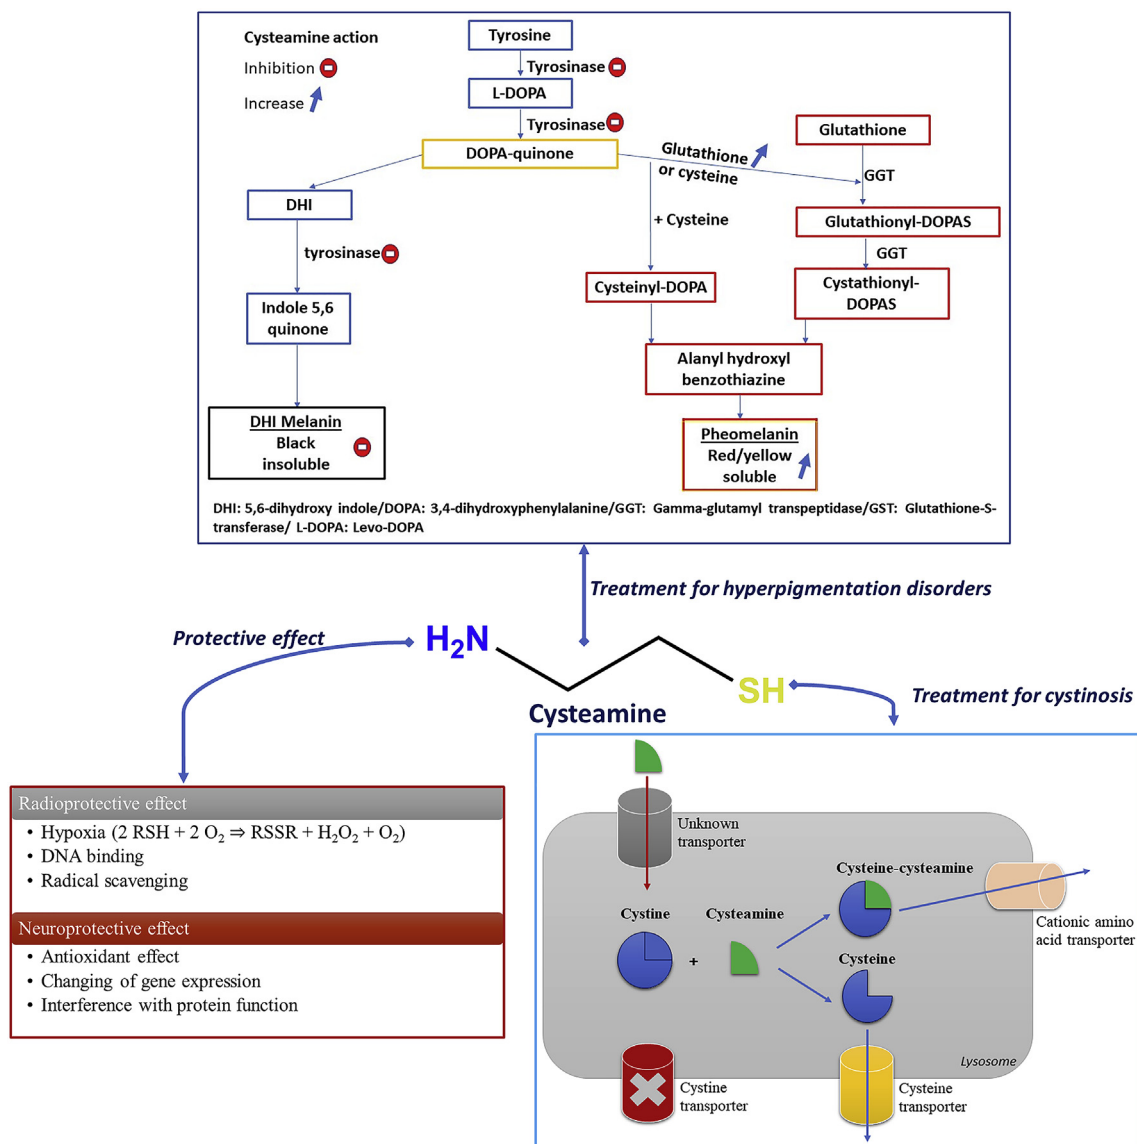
Cysteamine action

Inhibition

Increase

Tyrosine

Tyrosinase

L-DOPA

Tyrosinase

DOPA-quinone

Glutathione or cysteine

Glutathione

GGT

DHI

+ Cysteine

Glutathionyl-DOPAS

tyrosinase

GGT

Cysteinyl-DOPA

Cystathionyl-DOPAS

Indole 5,6 quinone

Alanyl hydroxyl benzothiazine

DHI Melanin
Black
insoluble

Pheomelanin
Red/yellow
soluble

DHI: 5,6-dihydroxy indole/DOPA: 3,4-dihydroxyphenylalanine/GGT: Gamma-glutamyl transpeptidase/GST: Glutathione-S-transferase/ L-DOPA: Levo-DOPA

Treatment for hyperpigmentation disorders

Protective effect

$H_2N$

SH

Treatment for cystinosis

Cysteamine

Radioprotective effect
• Hypoxia (2 RSH + 2 $O_2$ ⇒ RSSR + $H_2O_2$ + $O_2$)
• DNA binding
• Radical scavenging

Neuroprotective effect
• Antioxidant effect
• Changing of gene expression
• Interference with protein function

Unknown transporter

Cysteine-cysteamine

Cystine

Cysteamine

Cationic amino acid transporter

+

Cysteine

Lysosome

Cystine transporter

Cysteine transporter